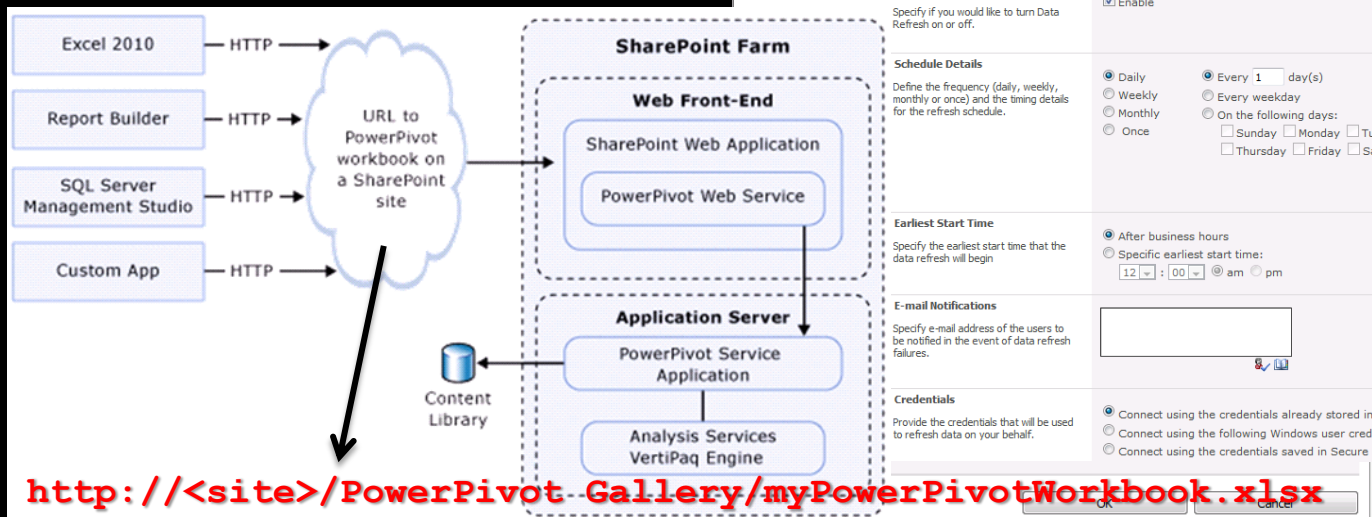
Excel 2010 HTTP

Report Builder HTTP

SQL Server Management Studio HTTP

Custom App HTTP

URL to PowerPivot workbook on a SharePoint site

SharePoint Farm

Web Front-End

SharePoint Web Application

PowerPivot Web Service

Application Server

PowerPivot Service Application

Content Library

Analysis Services VertiPaq Engine

http://<site>/PowerPivot Gallery/myPowerPivotWorkbook.xlsx

Specify if you would like to turn Data Refresh on or off.

Enable

Schedule Details

Define the frequency (daily, weekly, monthly or once) and the timing details for the refresh schedule.

Daily
Weekly
Monthly
Once

Every 1 day(s)
Every weekday
On the following days:
Sunday Monday T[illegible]
Thursday Friday S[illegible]

Earliest Start Time

Specify the earliest start time that the data refresh will begin

After business hours
Specific earliest start time:
12 : 00 am pm

E-mail Notifications

Specify e-mail address of the users to be notified in the event of data refresh failures.

Credentials

Provide the credentials that will be used to refresh data on your behalf.

Connect using the credentials already stored i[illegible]
Connect using the following Windows user cred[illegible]
Connect using the credentials saved in Secure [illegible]

OK Cancel